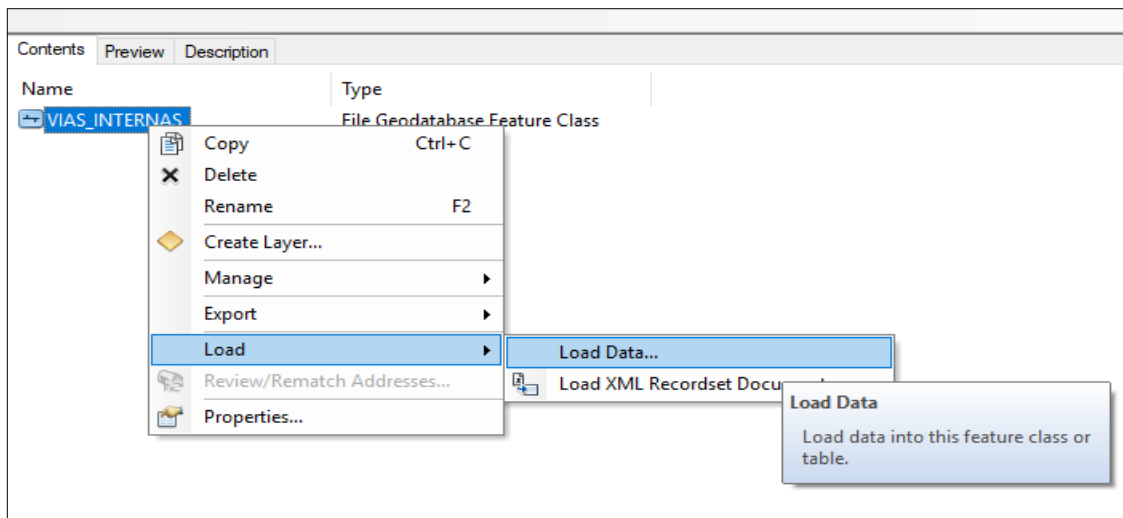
Contents | Preview | Description

Name | Type

VIAS_INTERNAS | File Geodatabase Feature Class

Copy Ctrl+C
Delete
Rename F2
Create Layer...
Manage
Export
Load
Review/Rematch Addresses...
Properties...

Load Data...
Load XML Recordset Docu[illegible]

Load Data
Load data into this feature class or table.